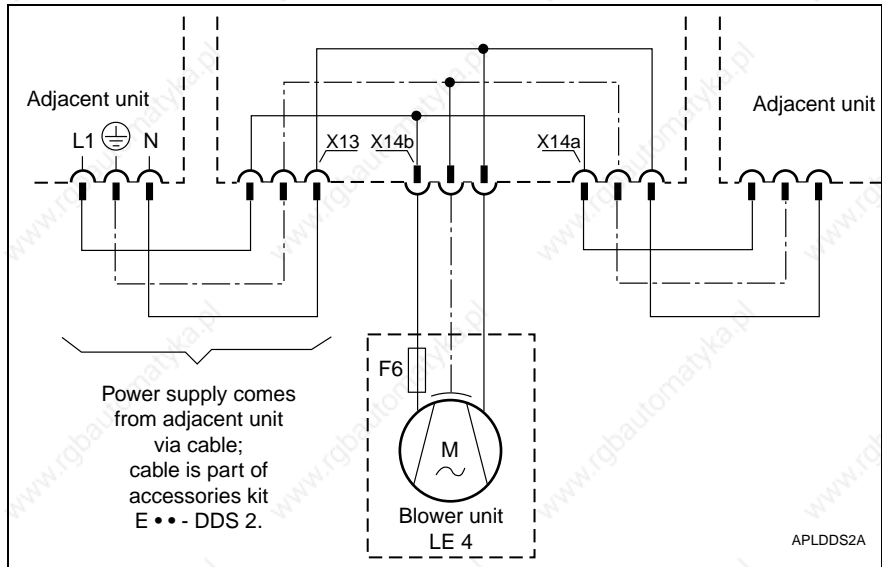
Adjacent unit

L1 ⏚ N

X13 X14b

X14a

Adjacent unit

Power supply comes from adjacent unit via cable; cable is part of accessories kit E • • - DDS 2.

F6

M
~

Blower unit
LE 4

APLDDS2A

www.rgbautomatyka.pl